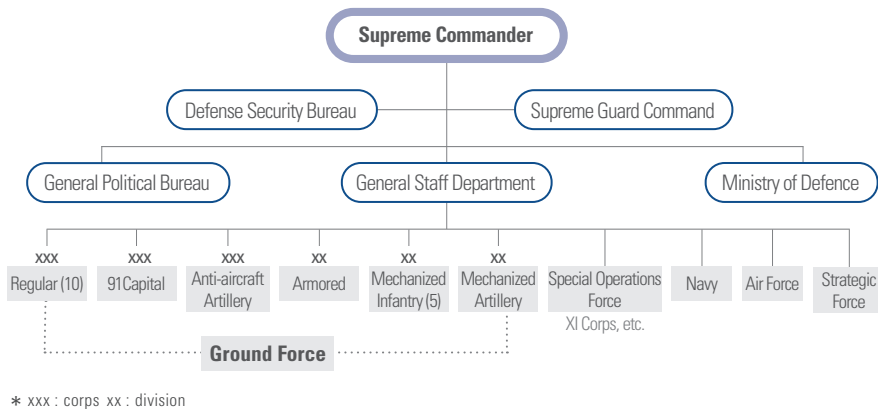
Supreme Commander

Defense Security Bureau

Supreme Guard Command

General Political Bureau

General Staff Department

Ministry of Defence

xxx
Regular (10)

xxx
91Capital

xxx
Anti-aircraft Artillery

xx
Armored

xx
Mechanized Infantry (5)

xx
Mechanized Artillery

Special Operations Force
XI Corps, etc.

Navy

Air Force

Strategic Force

Ground Force

∗ xxx : corps xx : division